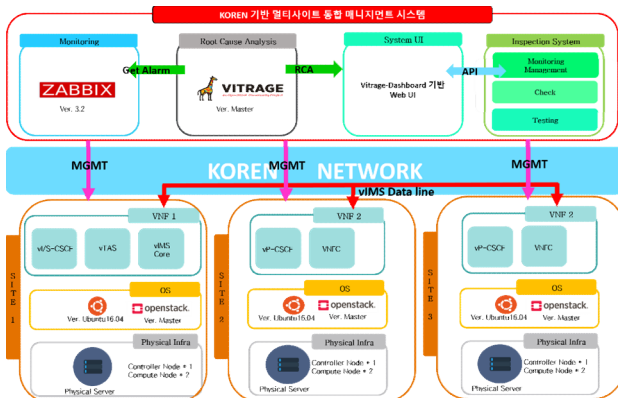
KOREN 기반 멀티사이트 통합 매니지먼트 시스템

Monitoring
ZABBIX
Ver. 3.2

Get Alarm

Root Cause Analysis
VITRAGE
Ver. Master

RCA

System UI
Vitrage-Dashboard 기반 Web UI

API

Inspection System
Monitoring Manangement
Check
Testing

MGMT
KOREN NETWORK
MGMT
MGMT
vIMS Data line

SITE 1
VNF 1
vIMS-CSCF
vTAS
vIMS Core
OS
openstack.
Ver. Ubuntu16.04
Ver. Master
Physical Infra
Controller Node * 1
Compute Node * 2
Physical Server

SITE 2
VNF 2
vP-CSCF
VNFC
OS
openstack.
Ver. Ubuntu16.04
Ver. Master
Physical Infra
Controller Node * 1
Compute Node * 2
Physical Server

SITE 3
VNF 2
vP-CSCF
VNFC
OS
openstack.
Ver. Ubuntu16.04
Ver. Master
Physical Infra
Controller Node * 1
Compute Node * 2
Physical Server